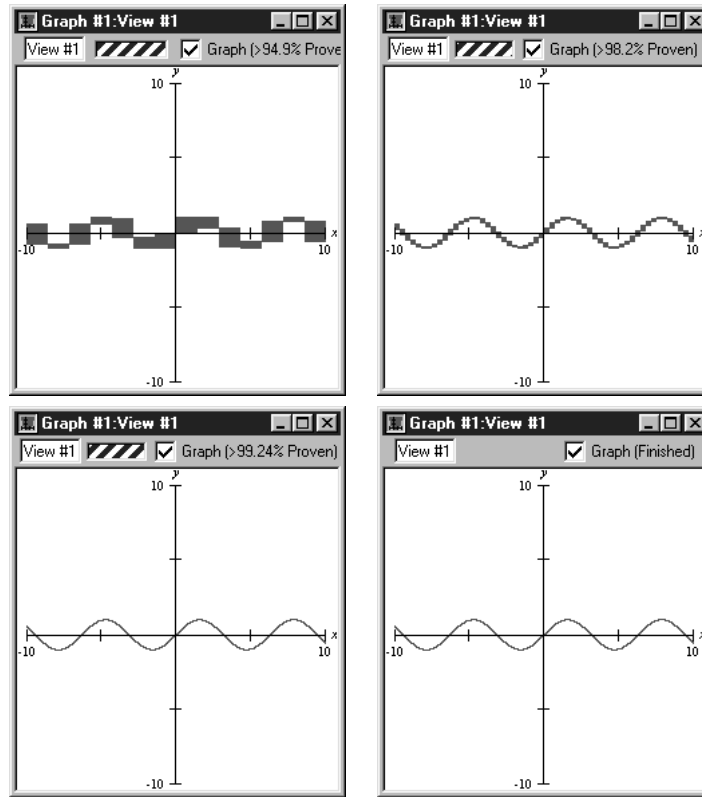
Graph #1:View #1

View #1 Graph (>94.9% Prove

y

10

x

-10

10

-10

Graph #1:View #1

View #1 Graph (>98.2% Proven)

y

10

x

-10

10

-10

Graph #1:View #1

View #1 Graph (>99.24% Proven)

y

10

x

-10

10

-10

Graph #1:View #1

View #1 Graph (Finished)

y

10

x

-10

10

-10